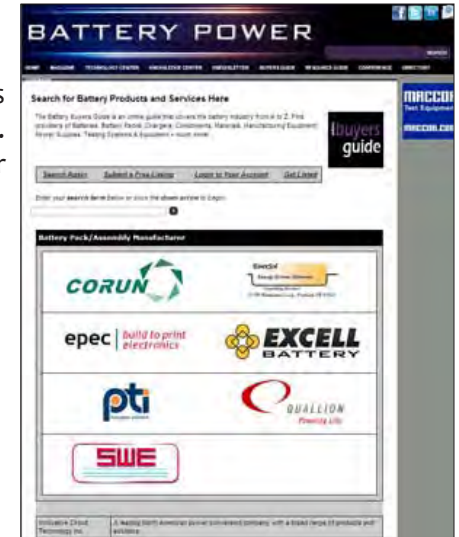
BATTERY POWER

SEARCH

HOME MAGAZINE TECHNOLOGY CENTER KNOWLEDGE CENTER ENEWSLETTER BUYERS GUIDE RESOURCE GUIDE CONFERENCE DIRECTORY

Search for Battery Products and Services Here

The Battery Buyers Guide is an online guide that covers the battery industry from A to Z. Find providers of Batteries, Battery Packs, Chargers, Components, Materials, Manufacturing Equipment, Power Supplies, Testing Systems & Equipment + much more!

buyers guide

Search Again Submit a Free Listing Login to Your Account Get Listed

Enter your search term below or click the down arrow to begin

Battery Pack/Assembly Manufacturer

CORUN

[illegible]

epec build to print electronics

EXCELL BATTERY

pti

QUALLION Powering Life

SWE

Innovative Circuit Technology Inc.

A leading North American power conversion company with a broad range of products and solutions.

MACCOR Test Equipment

MACCOR.COM